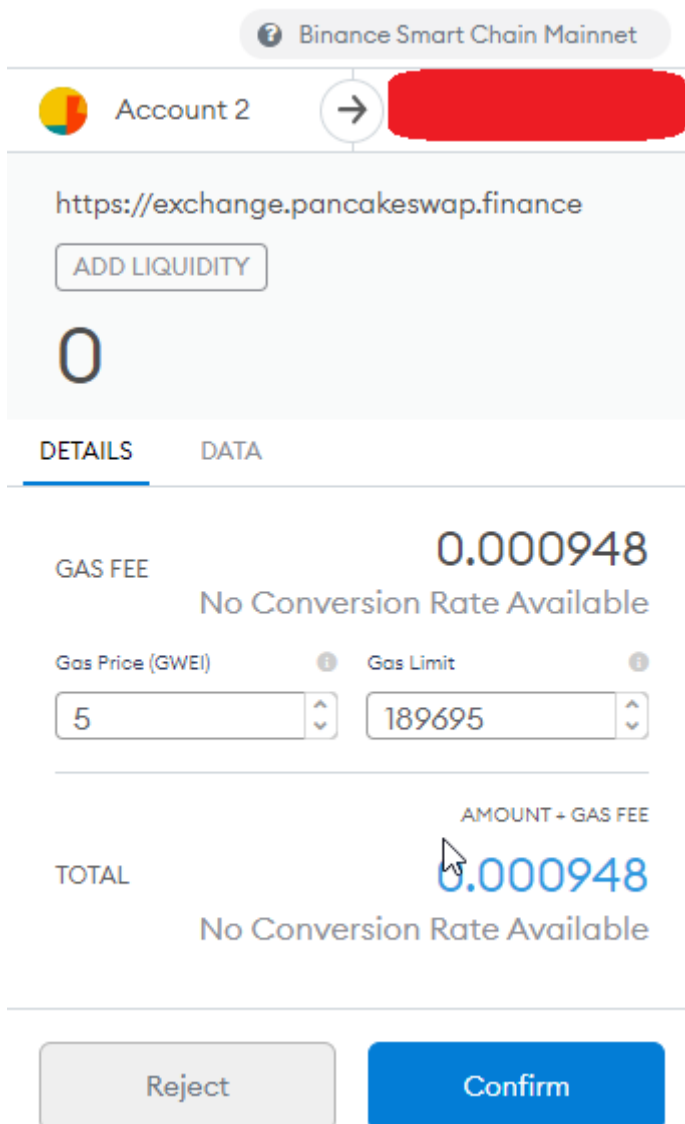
Binance Smart Chain Mainnet

Account 2

https://exchange.pancakeswap.finance

ADD LIQUIDITY

0

DETAILS DATA

GAS FEE 0.000948
No Conversion Rate Available

Gas Price (GWEI)
5

Gas Limit
189695

AMOUNT + GAS FEE

TOTAL 0.000948
No Conversion Rate Available

Reject

Confirm